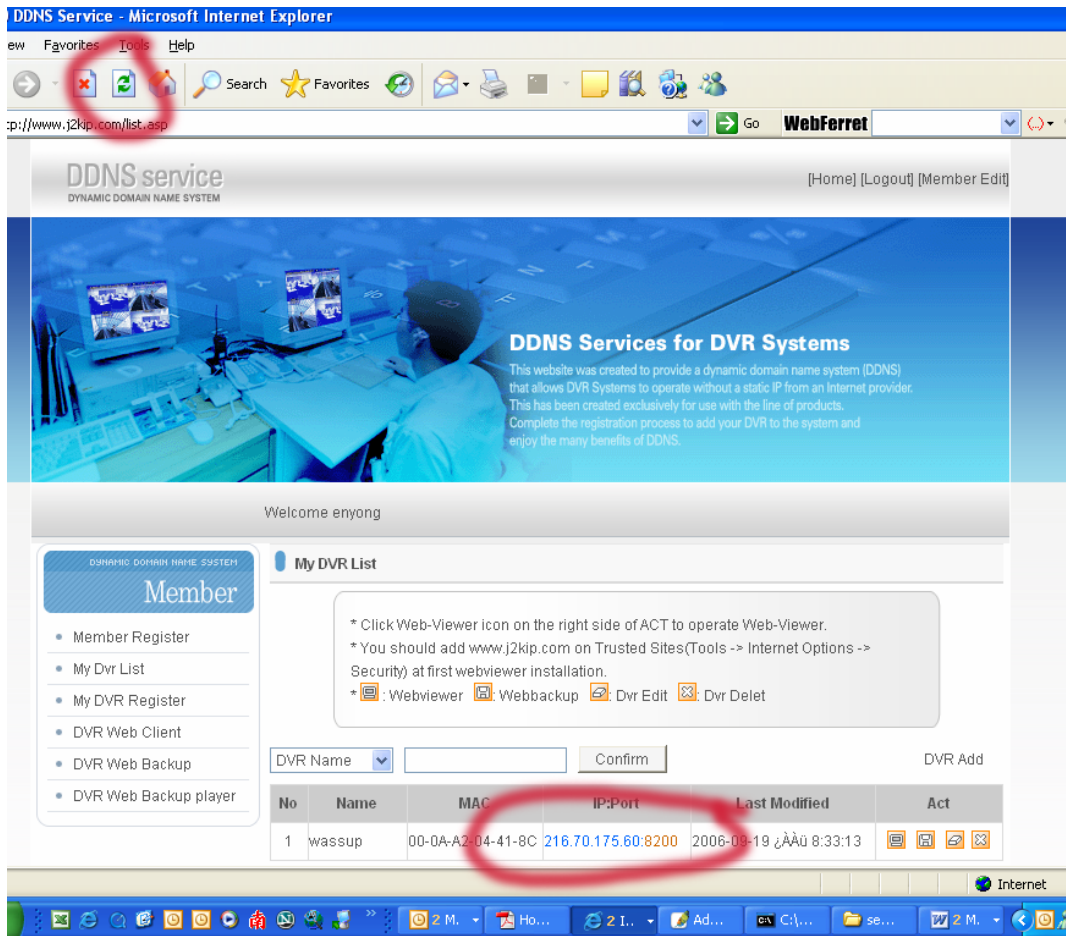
DDNS Service - Microsoft Internet Explorer

ew Favorites Tools Help

Search Favorites

p://www.j2kip.com/list.asp

Go WebFerret

DDNS service
DYNAMIC DOMAIN NAME SYSTEM

[Home] [Logout] [Member Edit]

DDNS Services for DVR Systems

This website was created to provide a dynamic domain name system (DDNS) that allows DVR Systems to operate without a static IP from an Internet provider. This has been created exclusively for use with the line of products. Complete the registration process to add your DVR to the system and enjoy the many benefits of DDNS.

Welcome enyong

DYNAMIC DOMAIN NAME SYSTEM
Member

Member Register
My Dvr List
My DVR Register
DVR Web Client
DVR Web Backup
DVR Web Backup player

My DVR List

* Click Web-Viewer icon on the right side of ACT to operate Web-Viewer.
* You should add www.j2kip.com on Trusted Sites(Tools -> Internet Options -> Security) at first webviewer installation.
* : Webviewer : Webbackup : Dvr Edit : Dvr Delet

DVR Name Confirm DVR Add

| No | Name | MAC | IP:Port | Last Modified | Act |
|---|---|---|---|---|---|
| 1 | wassup | 00-0A-A2-04-41-8C | 216.70.175.60:8200 | 2006-09-19 ¿ÀÀü 8:33:13 | |

Internet

2 M. Ho... 2 I.. Ad... C:\... se... 2 M.